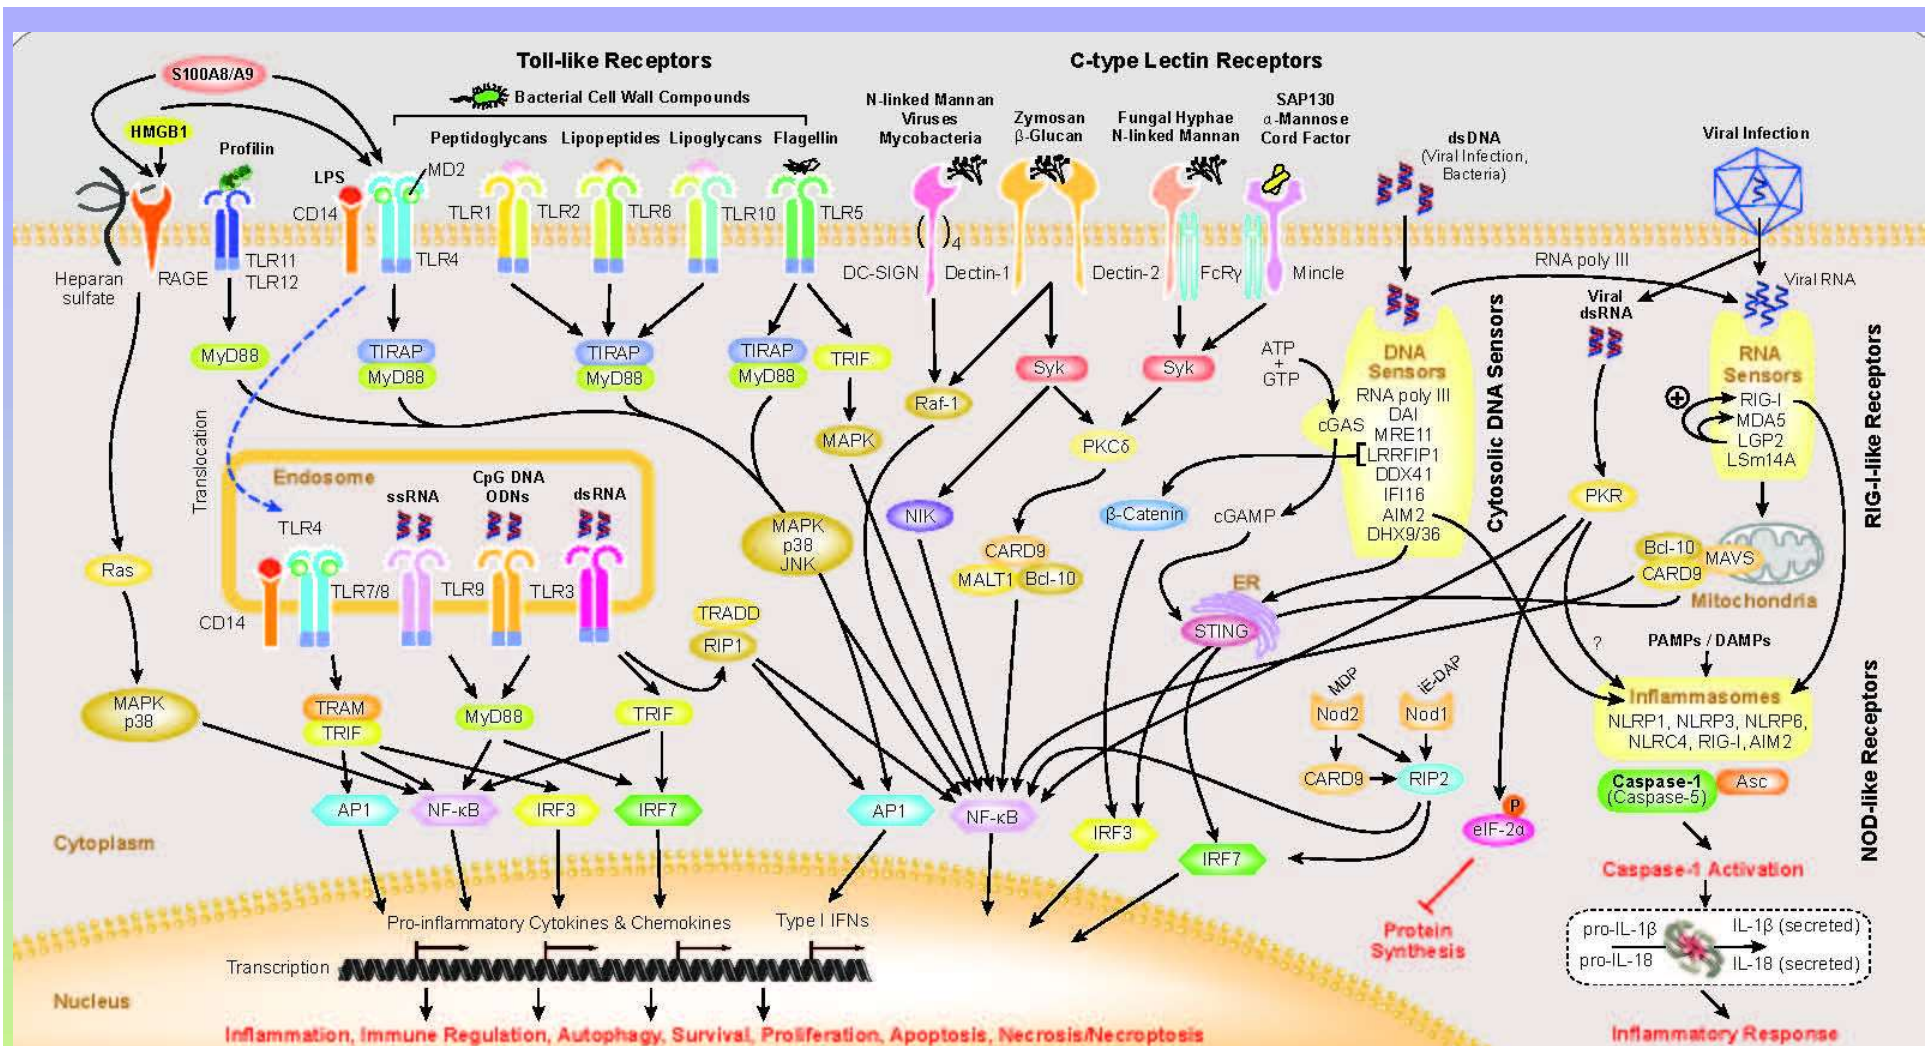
Toll-like Receptors

C-type Lectin Receptors

S100A8/A9

HMGB1

Bacterial Cell Wall Compounds

Peptidoglycans Lipopeptides Lipoglycans Flagellin

N-linked Mannan Viruses Mycobacteria

Zymosan β-Glucan

Fungal Hyphae N-linked Mannan

SAP130 α-Mannose Cord Factor

dsDNA (Viral Infection, Bacteria)

Viral Infection

Profilin

LPS

MD2

CD14

TLR1 TLR2 TLR6 TLR10 TLR5

TLR4

TLR11 TLR12

Heparan sulfate

RAGE

$( )_4$

DC-SIGN Dectin-1

Dectin-2 FcRγ Mincle

RNA poly III

Viral RNA

Viral dsRNA

MyD88

TIRAP MyD88

TIRAP MyD88

TIRAP MyD88

TRIF

MAPK

Raf-1

Syk

Syk

PKCδ

ATP + GTP

cGAS

DNA Sensors
RNA poly III
DAI
MRE11
LRRFIP1
DDX41
IFI16
AIM2
DHX9/36

Cytosolic DNA Sensors

RNA Sensors
RIG-I
MDA5
LGP2
LSm14A

RIG-I-like Receptors

Translocation

Endosome

ssRNA

CpG DNA ODNs

dsRNA

TLR4

TLR7/8 TLR9 TLR3

CD14

Ras

MAPK p38 JNK

NIK

CARD9

MALT1 Bcl-10

β-Catenin

cGAMP

PKR

Bcl-10 CARD9 MAVS

Mitochondria

ER

STING

TRADD

RIP1

MAPK p38

TRAM TRIF

MyD88

TRIF

?

PAMPs / DAMPs

MDP

iE-DAP

Nod2 Nod1

Inflammasomes
NLRP1, NLRP3, NLRP6, NLRC4, RIG-I, AIM2

NOD-like Receptors

CARD9 RIP2

Caspase-1 (Caspase-5)

Asc

AP1 NF-κB IRF3 IRF7

AP1 NF-κB

IRF3

IRF7

P

eIF-2α

Caspase-1 Activation

Cytoplasm

Protein Synthesis

pro-IL-1β
pro-IL-18
IL-1β (secreted)
IL-18 (secreted)

Pro-inflammatory Cytokines & Chemokines

Type I IFNs

Transcription

Nucleus

Inflammation, Immune Regulation, Autophagy, Survival, Proliferation, Apoptosis, Necrosis/Necroptosis

Inflammatory Response